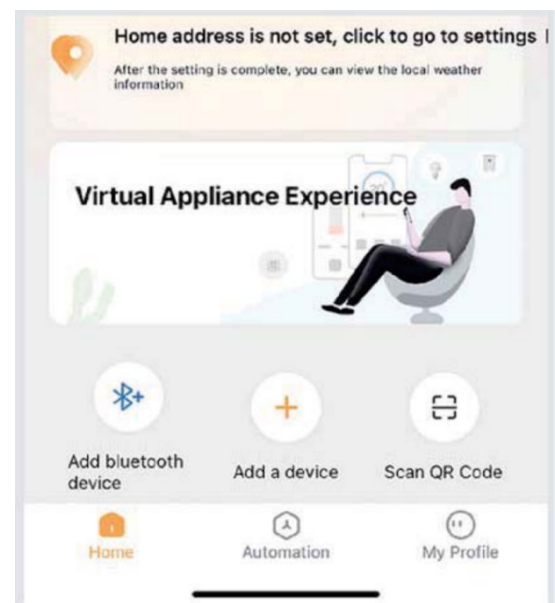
Home address is not set, click to go to settings

After the setting is complete, you can view the local weather information

Virtual Appliance Experience

Add bluetooth device

Add a device

Scan QR Code

Home

Automation

My Profile